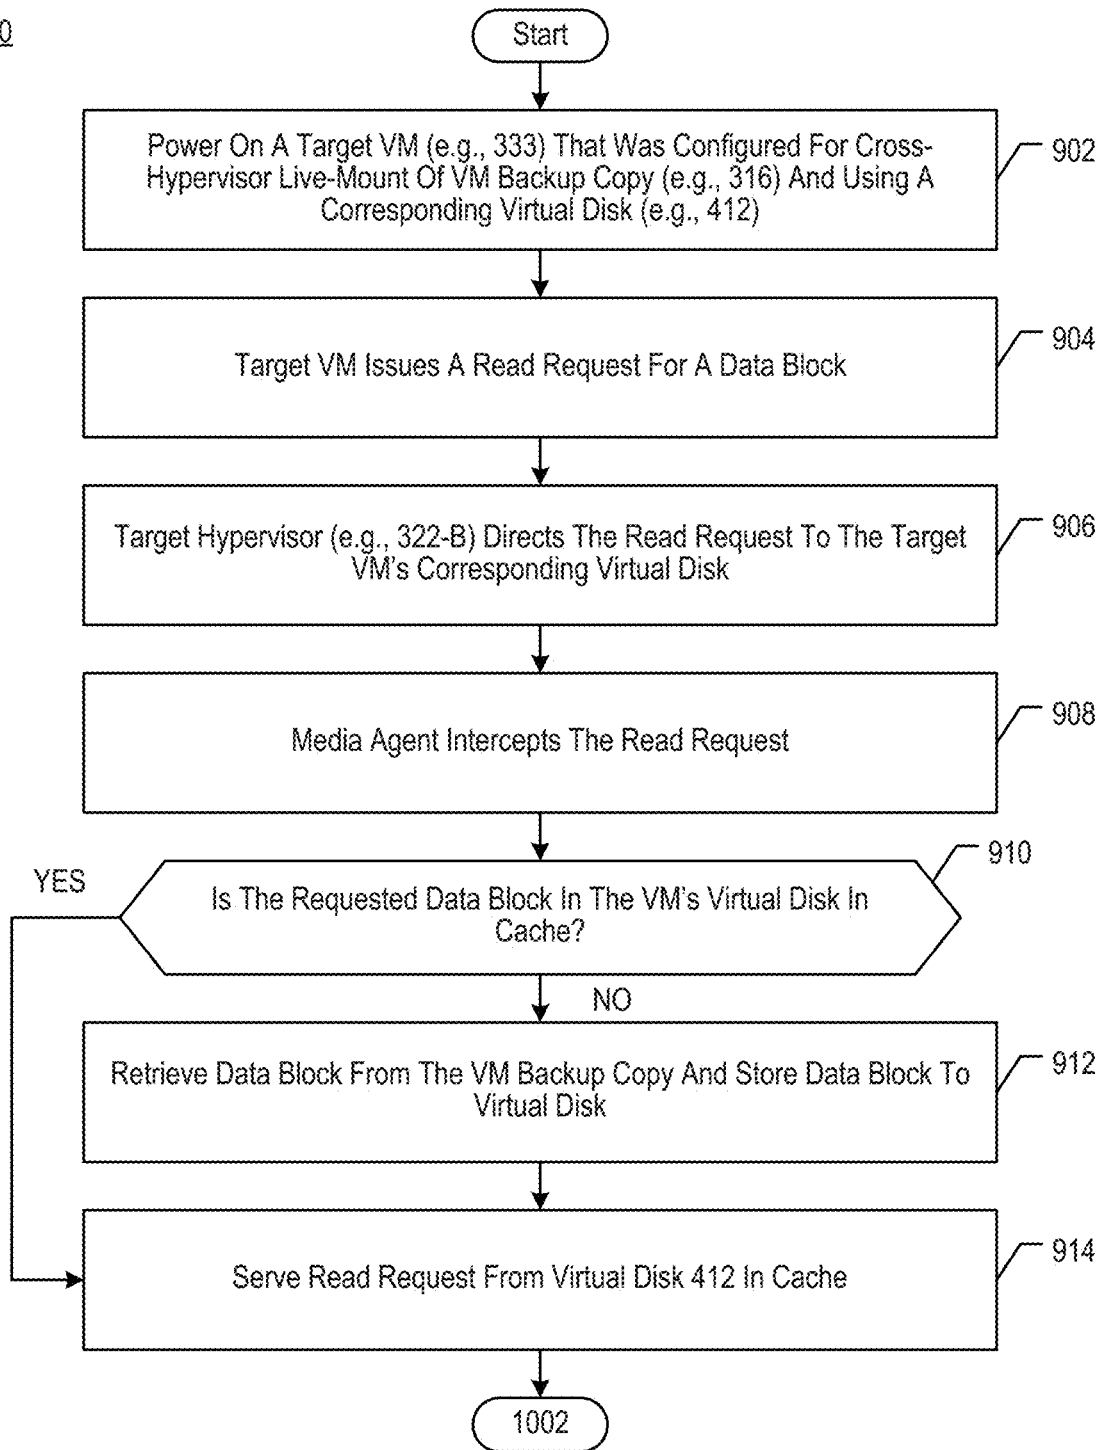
0

Start

Power On A Target VM (e.g., 333) That Was Configured For Cross-Hypervisor Live-Mount Of VM Backup Copy (e.g., 316) And Using A Corresponding Virtual Disk (e.g., 412)

902

Target VM Issues A Read Request For A Data Block

904

Target Hypervisor (e.g., 322-B) Directs The Read Request To The Target VM's Corresponding Virtual Disk

906

Media Agent Intercepts The Read Request

908

YES

Is The Requested Data Block In The VM's Virtual Disk In Cache?

910

NO

Retrieve Data Block From The VM Backup Copy And Store Data Block To Virtual Disk

912

Serve Read Request From Virtual Disk 412 In Cache

914

1002